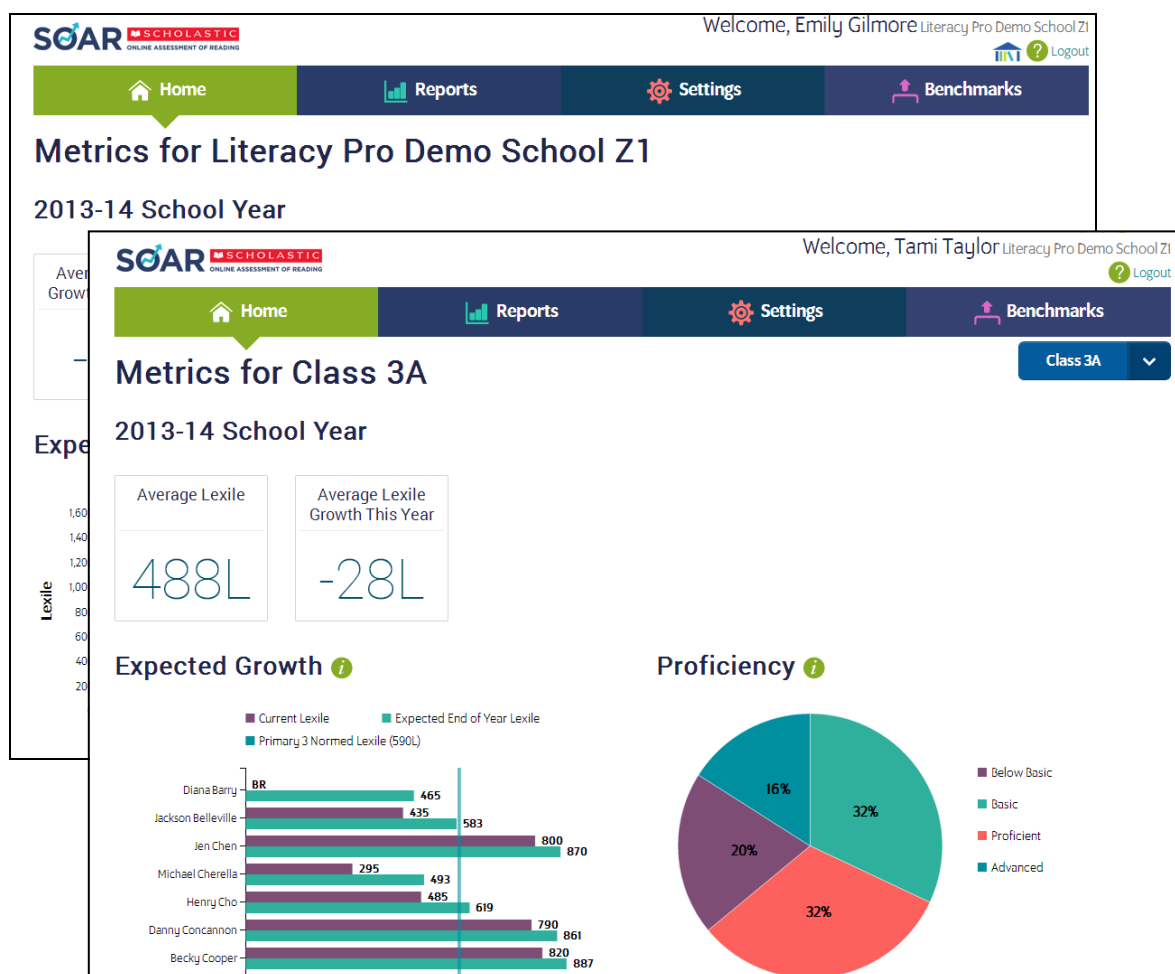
SOAR SCHOLASTIC ONLINE ASSESSMENT OF READING

Welcome, Emily Gilmore Literacy Pro Demo School Z1

Logout

Home Reports Settings Benchmarks

Metrics for Literacy Pro Demo School Z1

2013-14 School Year

Aver Growt

Expe

1,60 1,40 1,20 1,00 80 60 40 20

Lexile

SOAR SCHOLASTIC ONLINE ASSESSMENT OF READING

Welcome, Tami Taylor Literacy Pro Demo School Z1

Logout

Home Reports Settings Benchmarks

Metrics for Class 3A

Class 3A

2013-14 School Year

Average Lexile

488L

Average Lexile Growth This Year

-28L

Expected Growth

Current Lexile Expected End of Year Lexile Primary 3 Normed Lexile (590L)

| Student | Current Lexile | Expected End of Year Lexile |
|---|---|---|
| Diana Barry | BR | 465 |
| Jackson Belleville | 435 | 583 |
| Jen Chen | 800 | 870 |
| Michael Cherella | 295 | 493 |
| Henry Cho | 485 | 619 |
| Danny Concannon | 790 | 861 |
| Becky Cooper | 820 | 887 |

Proficiency

16% 32% 20% 32%

Below Basic Basic Proficient Advanced